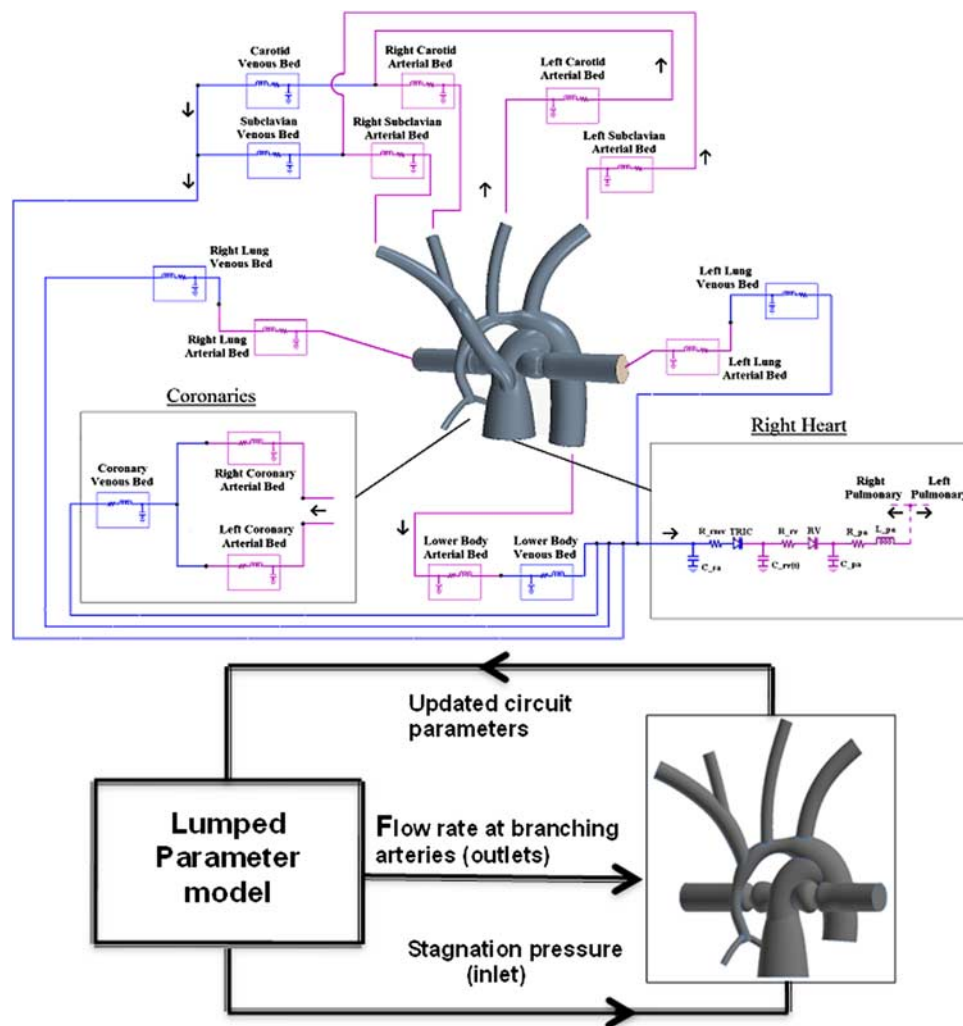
Carotid Venous Bed

Right Carotid Arterial Bed

Left Carotid Arterial Bed

Subclavian Venous Bed

Right Subclavian Arterial Bed

Left Subclavian Arterial Bed

Right Lung Venous Bed

Right Lung Arterial Bed

Left Lung Venous Bed

Left Lung Arterial Bed

Coronaries

Coronary Venous Bed

Right Coronary Arterial Bed

Left Coronary Arterial Bed

Right Heart

Right Pulmonary

Left Pulmonary

Lower Body Arterial Bed

Lower Body Venous Bed

R_rasv TRIC R_rv RV R_pa L_pa

C_ra C_rv(t) C_pa

Updated circuit parameters

Lumped Parameter model

Flow rate at branching arteries (outlets)

Stagnation pressure (inlet)